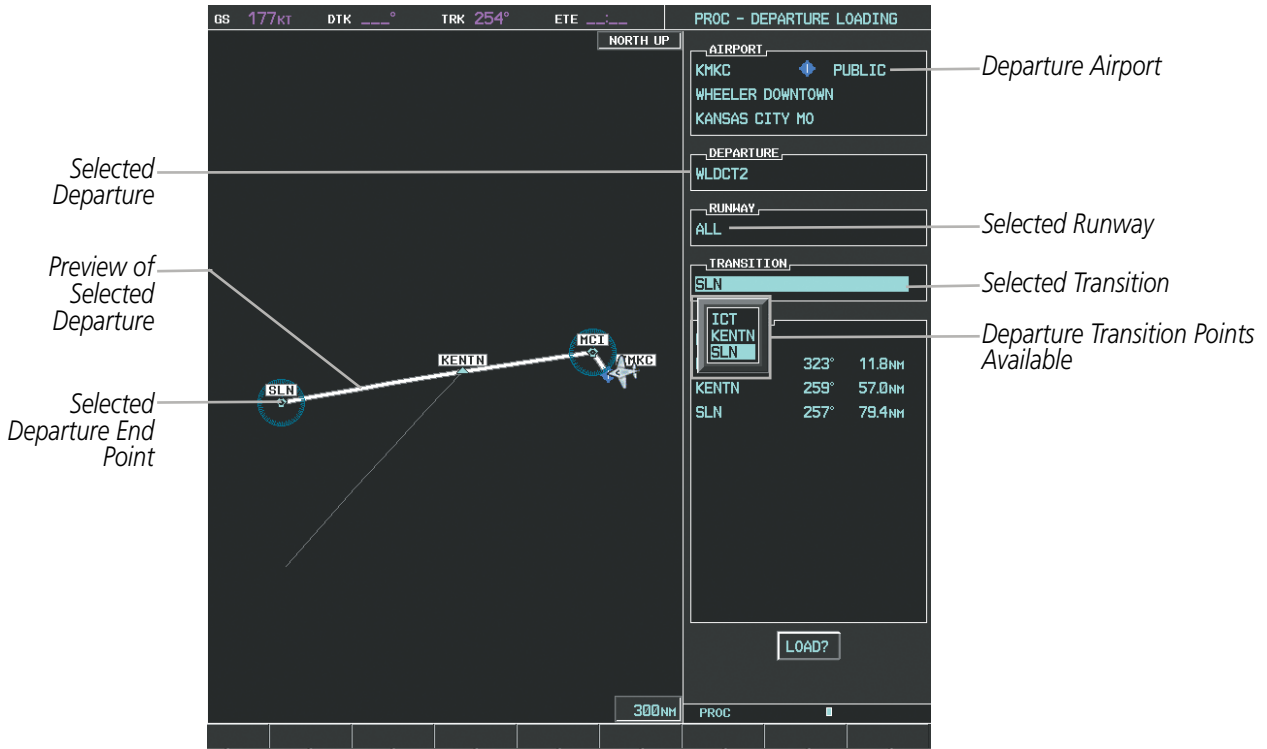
GS 177KT DTK \_\_\_° TRK 254° ETE \_\_:\_\_

PROC - DEPARTURE LOADING

NORTH UP

AIRPORT
KMKC PUBLIC
WHEELER DOWNTOWN
KANSAS CITY MO

Departure Airport

Selected Departure

DEPARTURE
WLDCT2

RUNWAY
ALL

Selected Runway

Preview of Selected Departure

TRANSITION
SLN

Selected Transition

ICT
KENTN
SLN

Departure Transition Points Available

MCI
KENTN
MKC
SLN

323° 11.8NM
KENTN 259° 57.0NM
SLN 257° 79.4NM

Selected Departure End Point

LOAD?

300NM

PROC